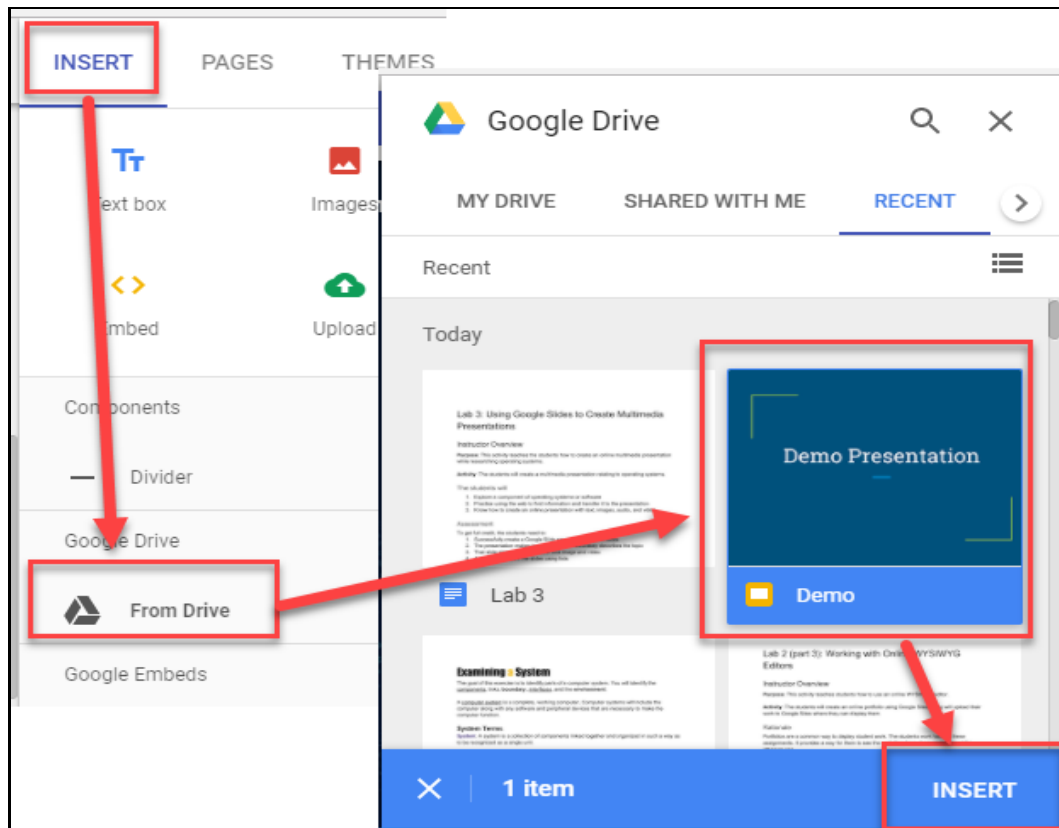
INSERT PAGES THEMES

Text box
Images
Embed
Upload

Components
Divider
Google Drive
From Drive
Google Embeds

Google Drive

MY DRIVE SHARED WITH ME RECENT

Recent

Today

Lab 3: Using Google Slides to Create Multimedia Presentations

Instructor Overview

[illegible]

Lab 3

Demo Presentation

Demo

Examining a System

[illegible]

Lab 2 (part 3): Working with Online WYSIWYG Editors

Instructor Overview

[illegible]

1 item

INSERT